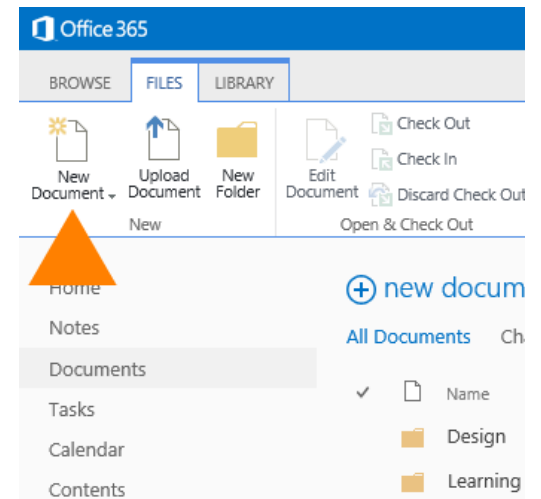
Office 365

BROWSE FILES LIBRARY

New Document

Upload Document

New Folder

New

Edit Document

Check Out

Check In

Discard Check Out

Open & Check Out

Home

Notes

Documents

Tasks

Calendar

Contents

new docum

All Documents Ch

Name

Design

Learning